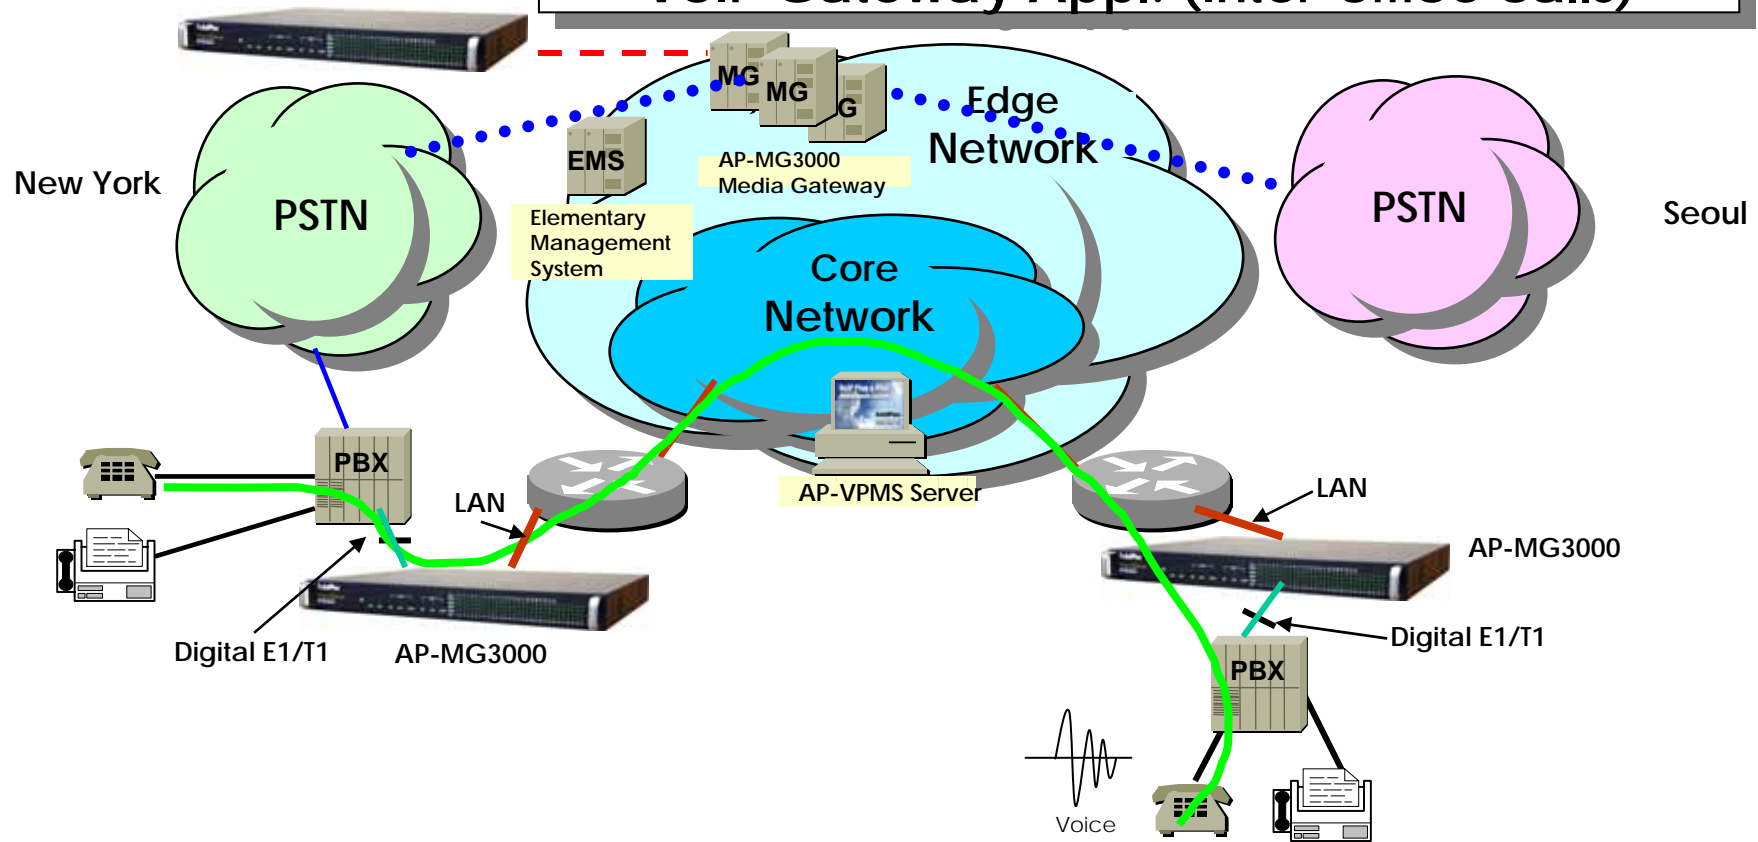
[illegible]

MG

MG

G

Edge Network

EMS

AP-MG3000 Media Gateway

New York

PSTN

Elementary Management System

PSTN

Seoul

Core Network

PBX

LAN

AP-VPMS Server

LAN

AP-MG3000

Digital E1/T1

Digital E1/T1

AP-MG3000

PBX

Voice